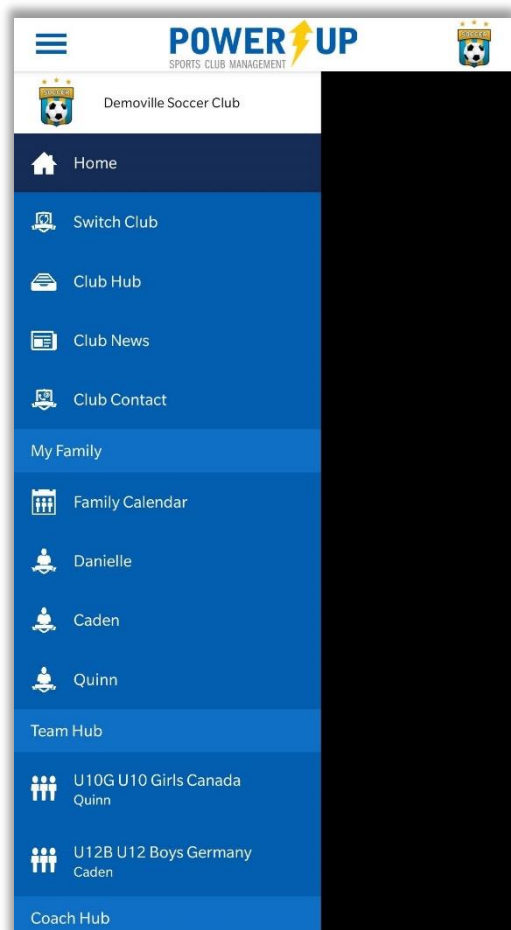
POWER UP
SPORTS CLUB MANAGEMENT

SOCCER

Demoville Soccer Club

Home

Switch Club

Club Hub

Club News

Club Contact

My Family

Family Calendar

Danielle

Caden

Quinn

Team Hub

U10G U10 Girls Canada
Quinn

U12B U12 Boys Germany
Caden

Coach Hub